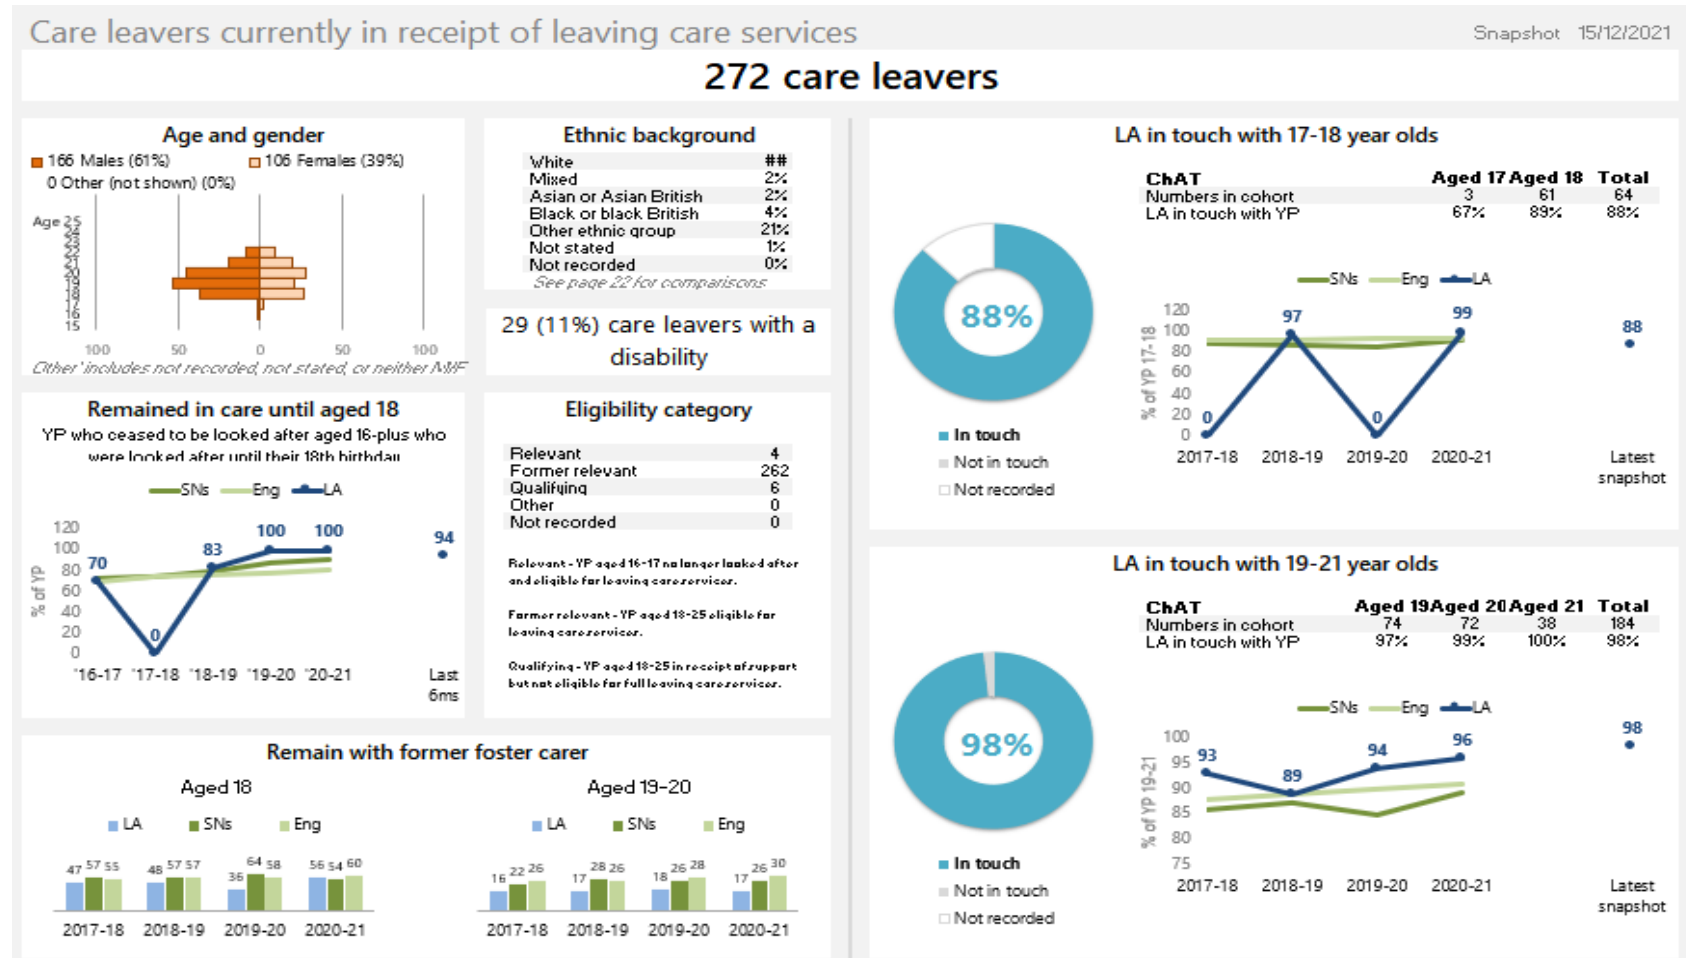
Care leavers currently in receipt of leaving care services

Snapshot 15/12/2021

272 care leavers

Age and gender

166 Males (61%) 106 Females (39%)

0 Other (not shown) (0%)

Age 25 24 23 22 21 20 19 18 17 16 15

100 50 0 50 100

'Other' includes not recorded, not stated, or neither M/F

Ethnic background

| | |
|---|---|
| White | ## |
| Mixed | 2% |
| Asian or Asian British | 2% |
| Black or black British | 4% |
| Other ethnic group | 21% |
| Not stated | 1% |
| Not recorded | 0% |

See page 22 for comparisons

29 (11%) care leavers with a disability

LA in touch with 17-18 year olds

| ChAT | Aged 17 | Aged 18 | Total |
|---|---|---|---|
| Numbers in cohort | 3 | 61 | 64 |
| LA in touch with YP | 67% | 89% | 88% |

88%

In touch

Not in touch

Not recorded

SNs Eng LA

120 100 80 60 40 20 0

% of YP 17-18

0 97 0 99 88

2017-18 2018-19 2019-20 2020-21 Latest snapshot

Remained in care until aged 18

YP who ceased to be looked after aged 16-plus who were looked after until their 18th birthday

SNs Eng LA

120 100 80 60 40 20 0

% of YP

70 0 83 100 100 94

'16-17 '17-18 '18-19 '19-20 '20-21 Last 6ms

Eligibility category

| | |
|---|---|
| Relevant | 4 |
| Former relevant | 262 |
| Qualifying | 6 |
| Other | 0 |
| Not recorded | 0 |

Relevant - YP aged 16-17 no longer looked after and eligible for leaving care services.

Former relevant - YP aged 18-25 eligible for leaving care services.

Qualifying - YP aged 18-25 in receipt of support but not eligible for full leaving care services.

LA in touch with 19-21 year olds

| ChAT | Aged 19 | Aged 20 | Aged 21 | Total |
|---|---|---|---|---|
| Numbers in cohort | 74 | 72 | 38 | 184 |
| LA in touch with YP | 97% | 99% | 100% | 98% |

98%

In touch

Not in touch

Not recorded

SNs Eng LA

100 95 90 85 80 75

% of YP 19-21

93 89 94 96 98

2017-18 2018-19 2019-20 2020-21 Latest snapshot

Remain with former foster carer

Aged 18

LA SNs Eng

47 57 55 48 57 57 36 64 58 56 54 60

2017-18 2018-19 2019-20 2020-21

Aged 19-20

LA SNs Eng

16 22 26 17 28 26 18 26 28 17 26 30

2017-18 2018-19 2019-20 2020-21